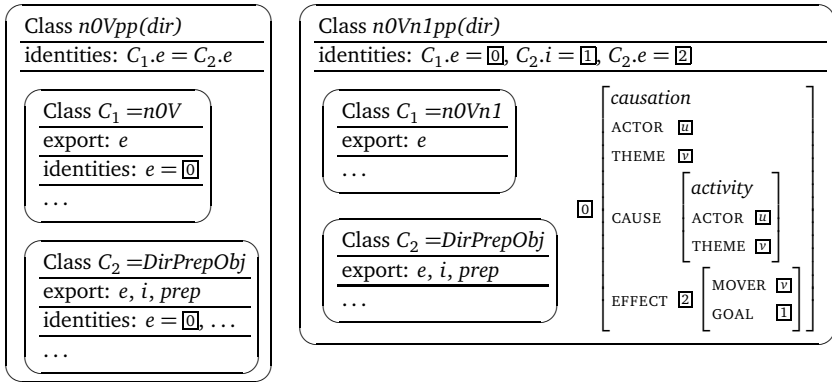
Class *n0Vpp(dir)*
identities: $C_1.e = C_2.e$

Class $C_1 = n0V$
export: *e*
identities: $e = \boxed{0}$
...

Class $C_2 = DirPrepObj$
export: *e*, *i*, *prep*
identities: $e = \boxed{0}$, ...
...

Class *n0Vn1pp(dir)*
identities: $C_1.e = \boxed{0}$, $C_2.i = \boxed{1}$, $C_2.e = \boxed{2}$

Class $C_1 = n0Vn1$
export: *e*
...

Class $C_2 = DirPrepObj$
export: *e*, *i*, *prep*
...

$\boxed{0}$
*causation*
ACTOR $\boxed{u}$
THEME $\boxed{v}$
CAUSE
*activity*
ACTOR $\boxed{u}$
THEME $\boxed{v}$
EFFECT $\boxed{2}$
MOVER $\boxed{v}$
GOAL $\boxed{1}$